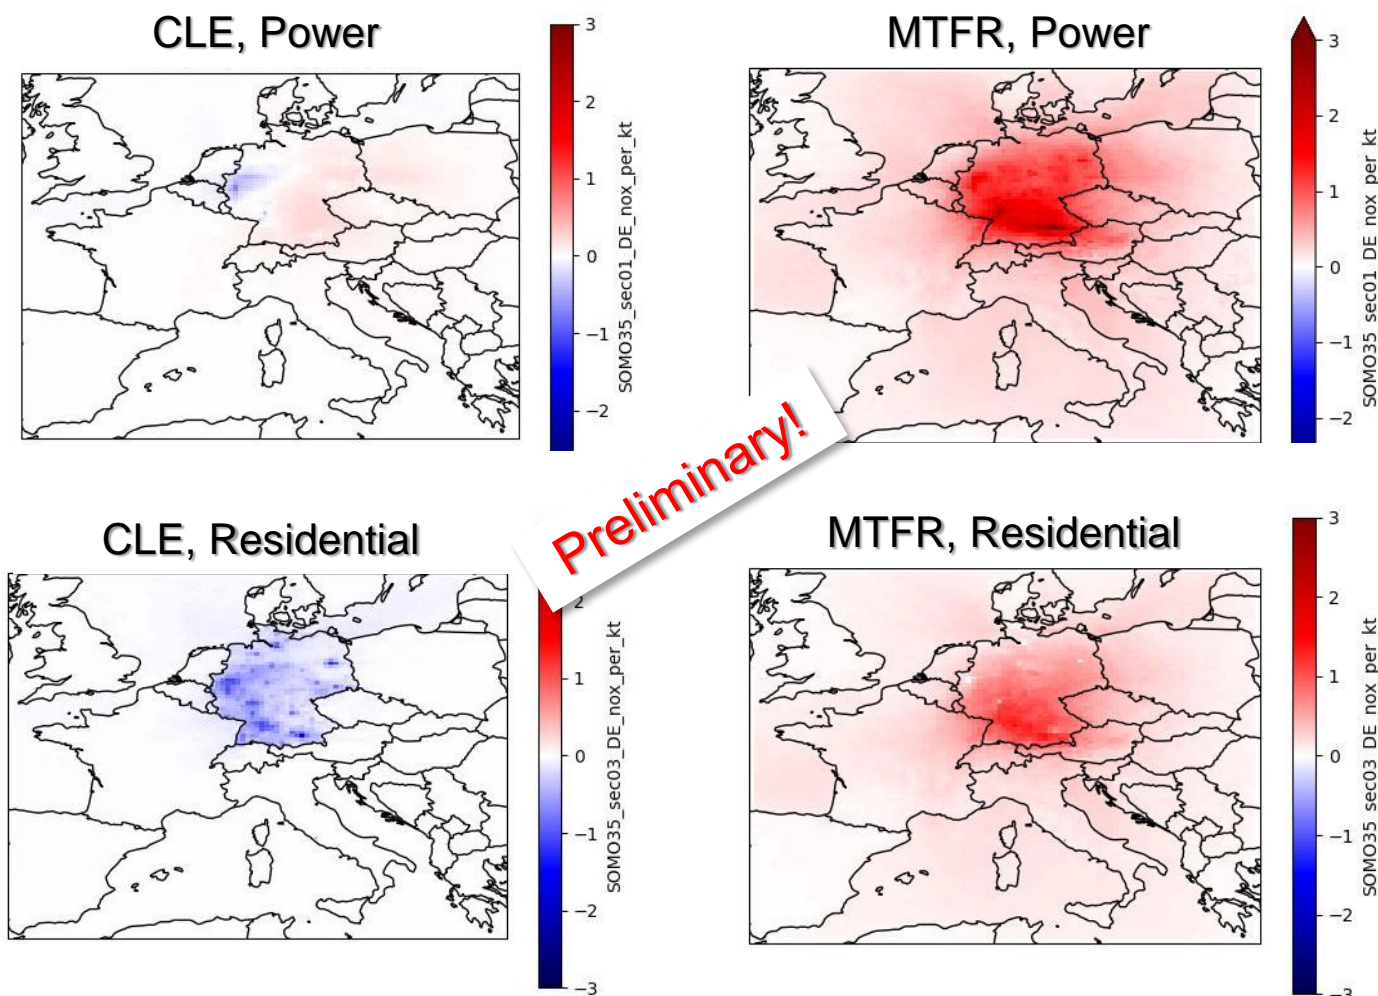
CLE, Power

3
2
1
0
−1
−2
SOMO35_sec01_DE_nox_per_kt

MTFR, Power

3
2
1
0
−1
−2
SOMO35_sec01_DE_nox_per_kt

Preliminary!

CLE, Residential

2
1
0
−1
−2
−3
SOMO35_sec03_DE_nox_per_kt

MTFR, Residential

3
2
1
0
−1
−2
−3
SOMO35_sec03_DE_nox_per_kt